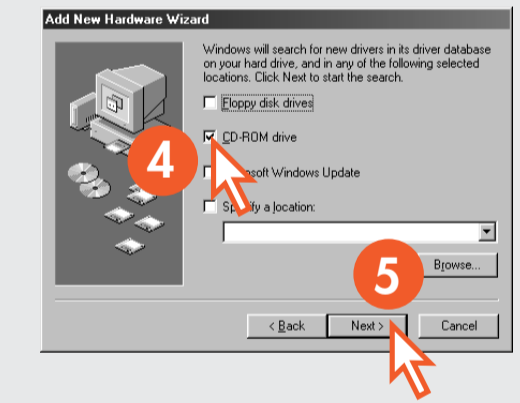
Add New Hardware Wizard

Windows will search for new drivers in its driver database on your hard drive, and in any of the following selected locations. Click Next to start the search.

Floppy disk drives

CD-ROM drive

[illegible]osoft Windows Update

Sp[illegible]fy a location:

Browse...

4

5

< Back

Next >

Cancel